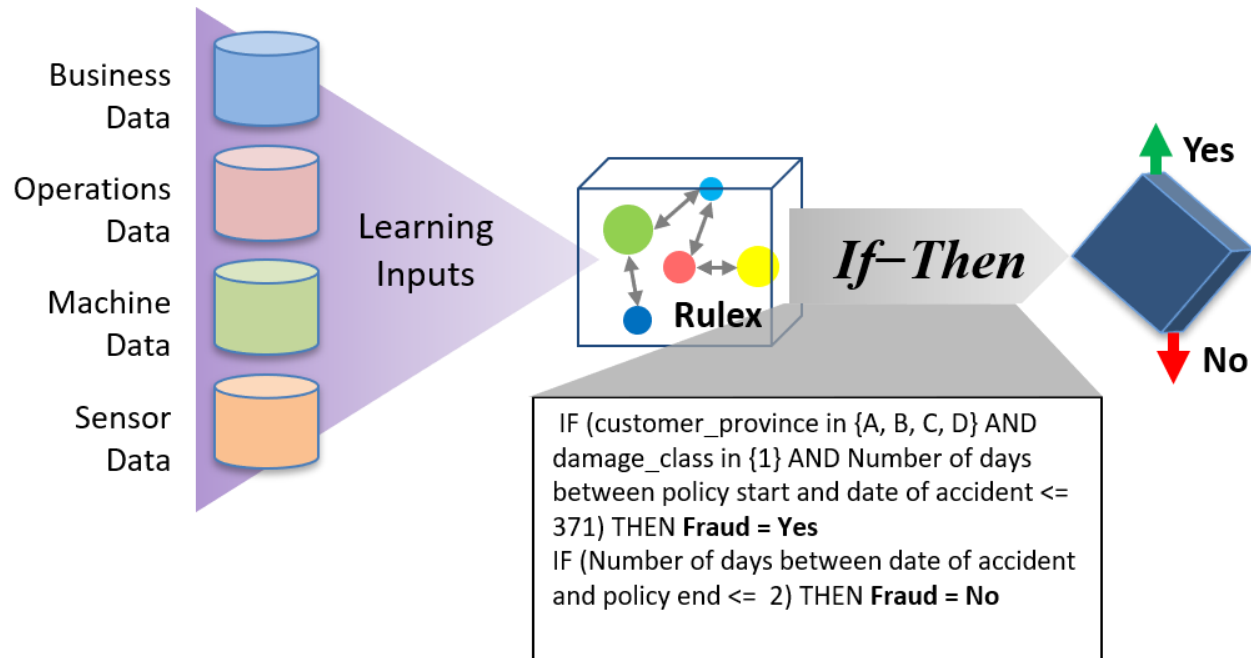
Business Data

Operations Data

Machine Data

Sensor Data

Learning Inputs

Rulex

If–Then

Yes

No

IF (customer_province in {A, B, C, D} AND damage_class in {1} AND Number of days between policy start and date of accident <= 371) THEN **Fraud = Yes**
IF (Number of days between date of accident and policy end <= 2) THEN **Fraud = No**